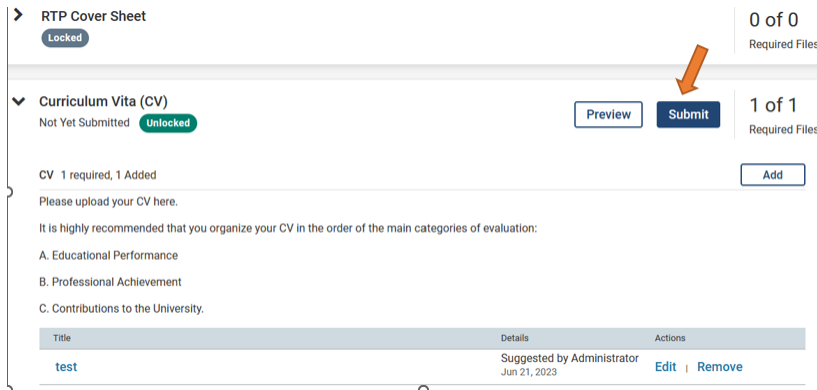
RTP Cover Sheet
Locked

0 of 0
Required Files

Curriculum Vita (CV)
Not Yet Submitted Unlocked

Preview Submit

1 of 1
Required Files

CV 1 required, 1 Added

Add

Please upload your CV here.

It is highly recommended that you organize your CV in the order of the main categories of evaluation:

A. Educational Performance

B. Professional Achievement

C. Contributions to the University.

| Title | Details | Actions |
|---|---|---|
| test | Suggested by Administrator Jun 21, 2023 | Edit \| Remove |